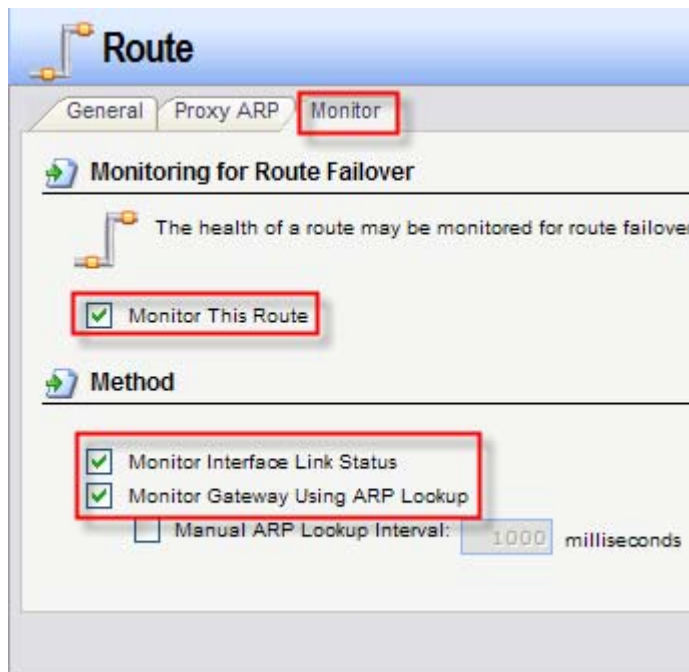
Route

General
Proxy ARP
Monitor

Monitoring for Route Failover

The health of a route may be monitored for route failover

Monitor This Route

Method

Monitor Interface Link Status
Monitor Gateway Using ARP Lookup
Manual ARP Lookup Interval: 1000 milliseconds